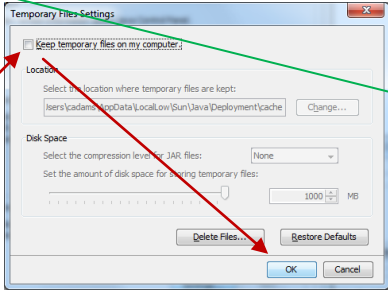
Temporary Files Settings

Keep temporary files on my computer.

Location

Select the location where temporary files are kept:

Users\cadams\AppData\LocalLow\Sun\Java\Deployment\cache

Change...

Disk Space

Select the compression level for JAR files:

None

Set the amount of disk space for storing temporary files:

1000

MB

Delete Files...

Restore Defaults

OK

Cancel